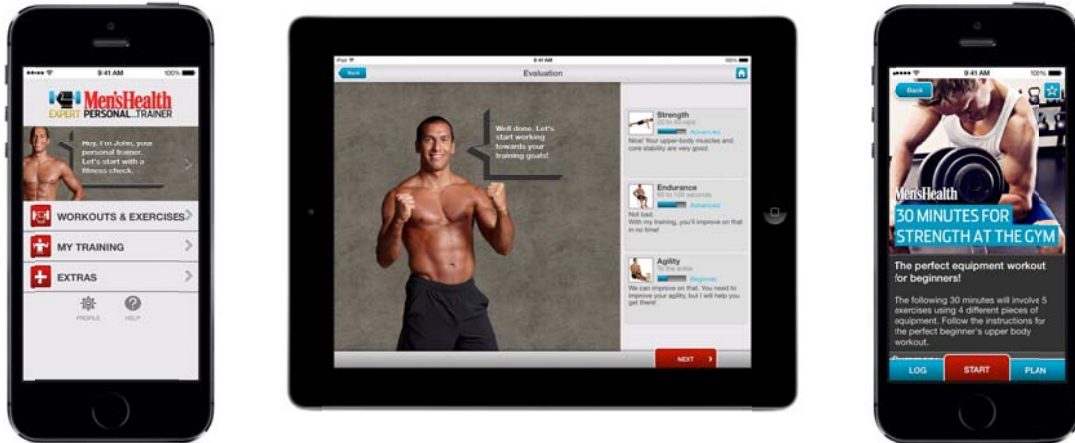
9:41 AM 100%

Men'sHealth EXPERT PERSONAL TRAINER

Hey, I'm John, your personal trainer. Let's start with a fitness check.

WORKOUTS & EXERCISES

MY TRAINING

EXTRAS

PROFILE HELP

iPad 100%

Back Evaluation

Well done. Let's start working towards your training goals!

Strength
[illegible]
Advanced
Nice! Your upper-body muscles and core stability are very good.

Endurance
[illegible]
Advanced
Not bad.
With my training, you'll improve on that in no time!

Agility
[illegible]
Beginner
We can improve on that. You need to improve your agility, but I will help you get there!

NEXT

9:41 AM 100%

Back

Men'sHealth

30 MINUTES FOR STRENGTH AT THE GYM

The perfect equipment workout for beginners!

The following 30 minutes will involve 5 exercises using 4 different pieces of equipment. Follow the instructions for the perfect beginner's upper body workout.

LOG START PLAN